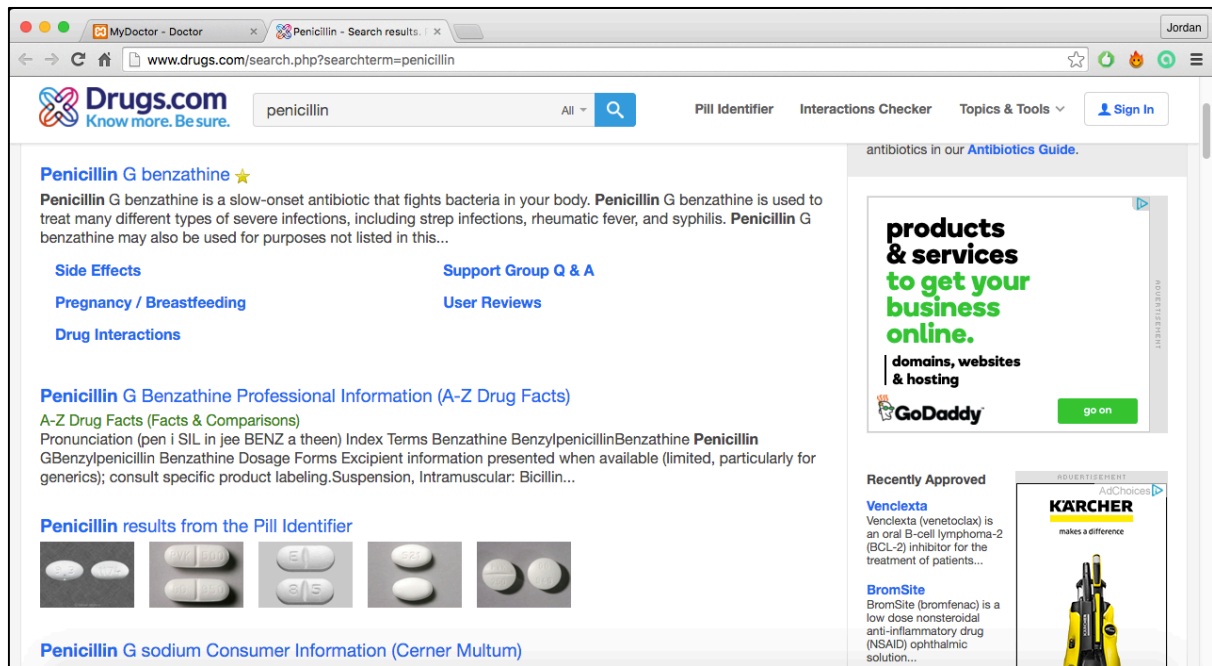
MyDoctor - Doctor
Penicillin - Search results.
Jordan
www.drugs.com/search.php?searchterm=penicillin

Drugs.com
Know more. Be sure.
penicillin
All
Pill Identifier
Interactions Checker
Topics & Tools
Sign In

antibiotics in our Antibiotics Guide.

Penicillin G benzathine

Penicillin G benzathine is a slow-onset antibiotic that fights bacteria in your body. Penicillin G benzathine is used to treat many different types of severe infections, including strep infections, rheumatic fever, and syphilis. Penicillin G benzathine may also be used for purposes not listed in this...

Side Effects
Support Group Q & A
Pregnancy / Breastfeeding
User Reviews
Drug Interactions

Penicillin G Benzathine Professional Information (A-Z Drug Facts)

A-Z Drug Facts (Facts & Comparisons)

Pronunciation (pen i SIL in jee BENZ a theen) Index Terms Benzathine BenzylpenicillinBenzathine Penicillin GBenzylpenicillin Benzathine Dosage Forms Excipient information presented when available (limited, particularly for generics); consult specific product labeling.Suspension, Intramuscular: Bicillin...

Penicillin results from the Pill Identifier

Penicillin G sodium Consumer Information (Cerner Multum)

products & services to get your business online.
domains, websites & hosting
GoDaddy
go on
ADVERTISEMENT

Recently Approved

Venclexta
Venclexta (venetoclax) is an oral B-cell lymphoma-2 (BCL-2) inhibitor for the treatment of patients...

BromSite
BromSite (bromfenac) is a low dose nonsteroidal anti-inflammatory drug (NSAID) ophthalmic solution...

ADVERTISEMENT
AdChoices
KÄRCHER
makes a difference